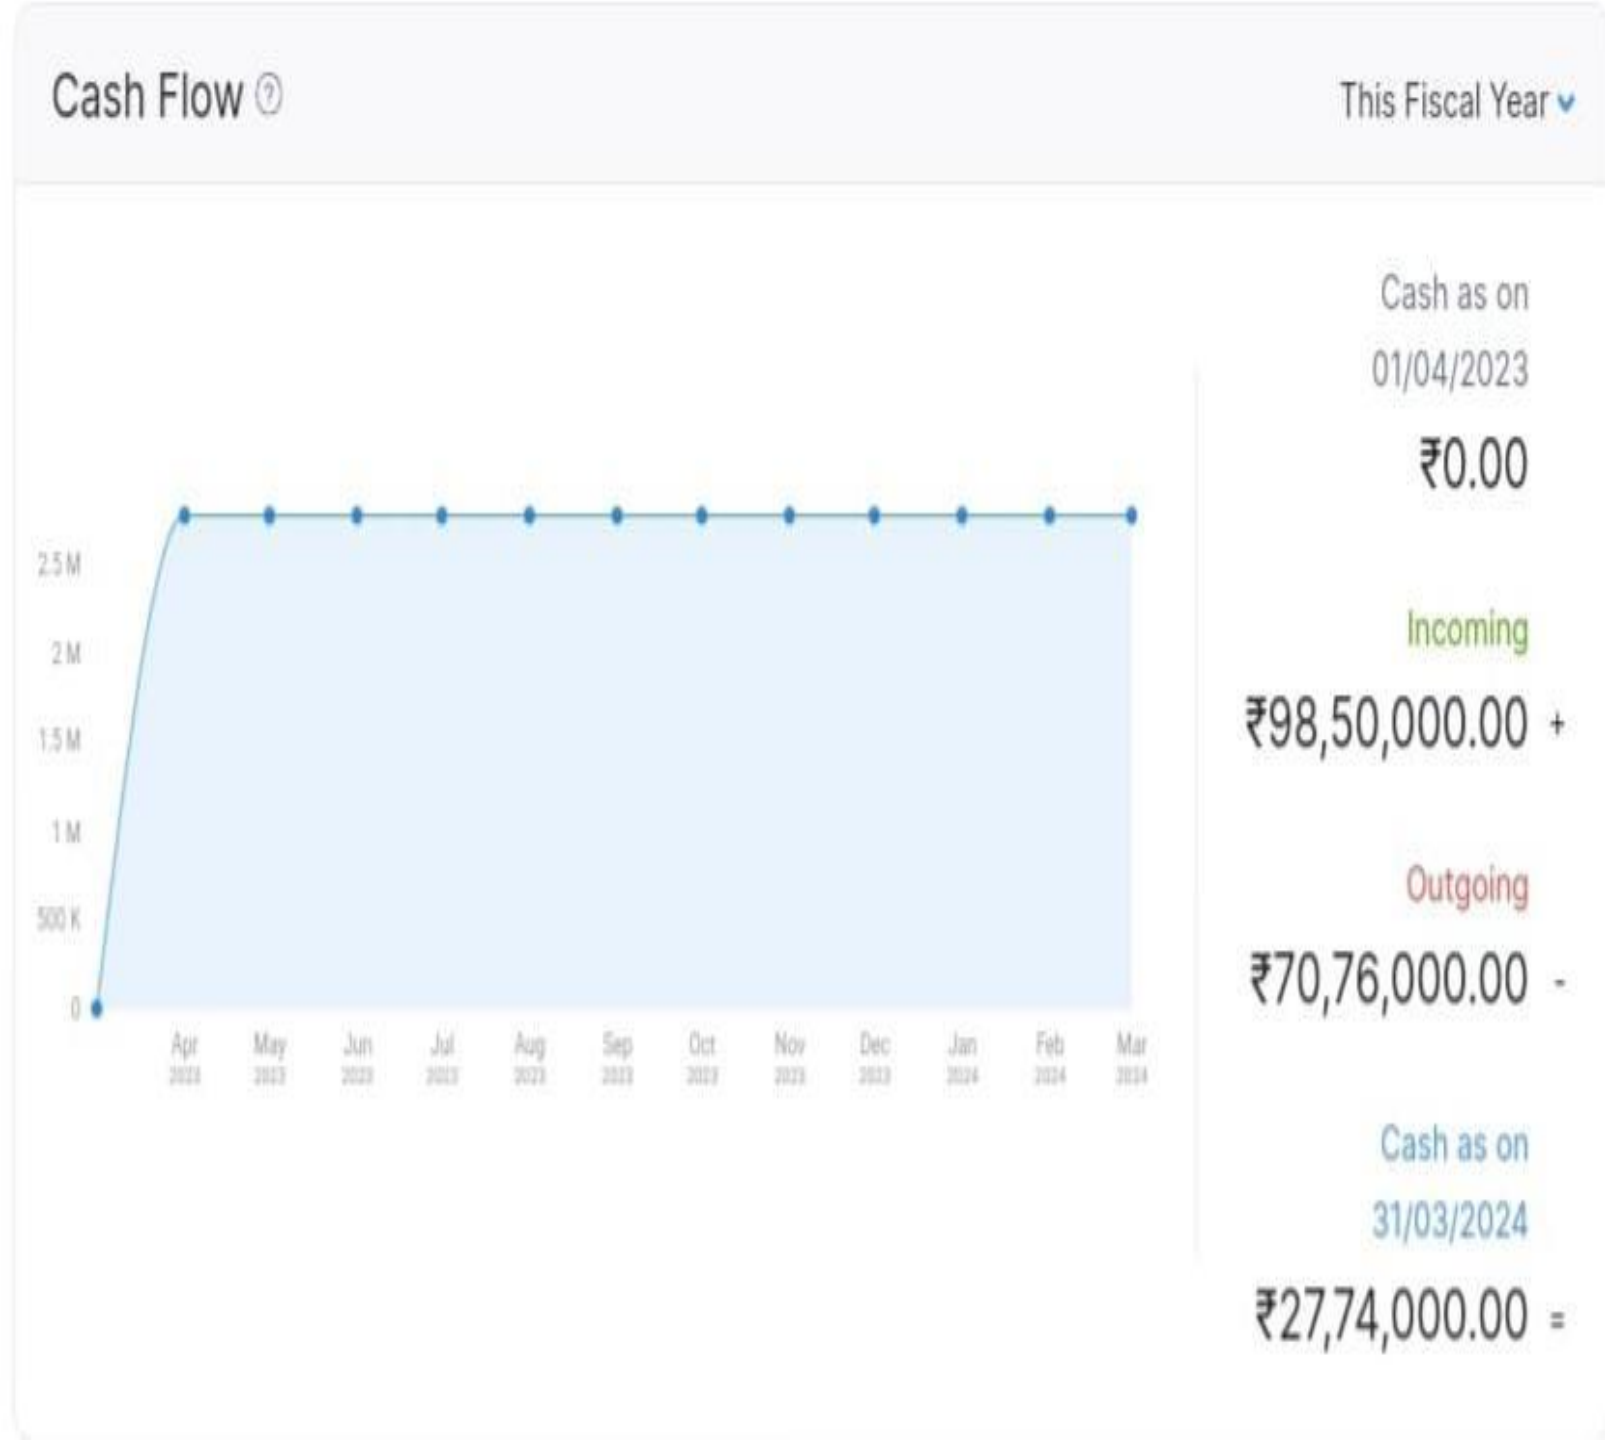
Cash Flow ?

This Fiscal Year

2.5 M
2 M
1.5 M
1 M
500 K
0

Apr 2023
May 2023
Jun 2023
Jul 2023
Aug 2023
Sep 2023
Oct 2023
Nov 2023
Dec 2023
Jan 2024
Feb 2024
Mar 2024

Cash as on 01/04/2023
₹0.00

Incoming
₹98,50,000.00 +

Outgoing
₹70,76,000.00 -

Cash as on 31/03/2024
₹27,74,000.00 =